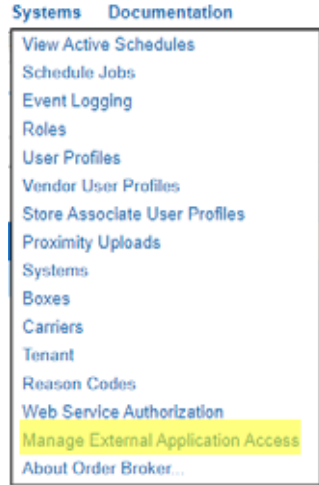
Systems Documentation

View Active Schedules
Schedule Jobs
Event Logging
Roles
User Profiles
Vendor User Profiles
Store Associate User Profiles
Proximity Uploads
Systems
Boxes
Carriers
Tenant
Reason Codes
Web Service Authorization
Manage External Application Access
About Order Broker...